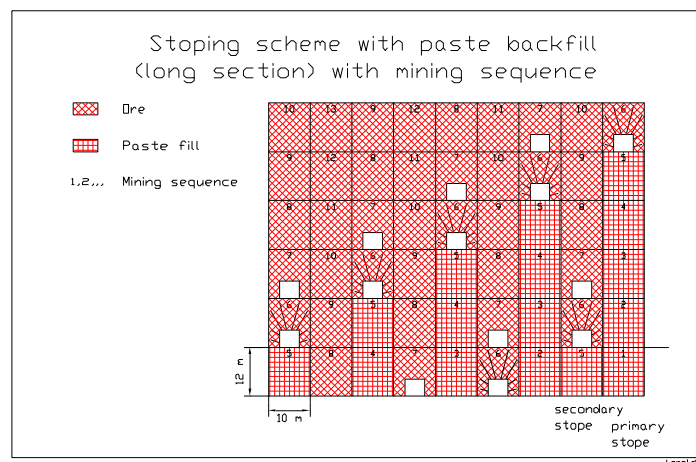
Stoping scheme with paste backfill (long section) with mining sequence

Ore

Paste fill

1,2,,, Mining sequence

| 10 | 13 | 9 | 12 | 8 | 11 | 7 | 10 | 6 |
|---|---|---|---|---|---|---|---|---|
| 9 | 12 | 8 | 11 | 7 | 10 | 6 | 9 | 5 |
| 8 | 11 | 7 | 10 | 6 | 9 | 5 | 8 | 4 |
| 7 | 10 | 6 | 9 | 5 | 8 | 4 | 7 | 3 |
| 6 | 9 | 5 | 8 | 4 | 7 | 3 | 6 | 2 |
| 5 | 8 | 4 | 7 | 3 | 6 | 2 | 5 | 1 |

12 m

10 m

secondary stope

primary stope